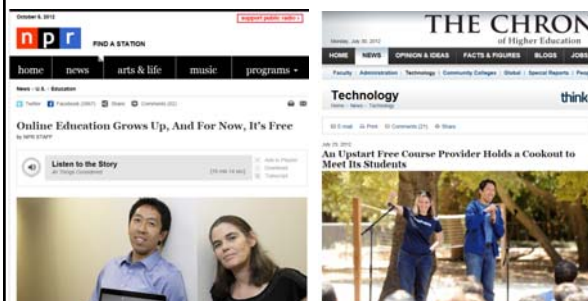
October 8, 2012

support public radio

n p r

FIND A STATION

home news arts & life music programs

News › U.S. › Education

Twitter Facebook Share Comments

Online Education Grows Up, And For Now, It's Free

by NPR STAFF

Listen to the Story

All Things Considered

Add to Playlist

Download

Transcript

THE CHRON

of Higher Education

HOME NEWS OPINION & IDEAS FACTS & FIGURES BLOGS JOBS

Faculty Administration Technology Community Colleges Global Special Reports

Technology

think

E-mail Print Comments Share

July 29, 2012

An Upstart Free Course Provider Holds a Cookout to Meet Its Students